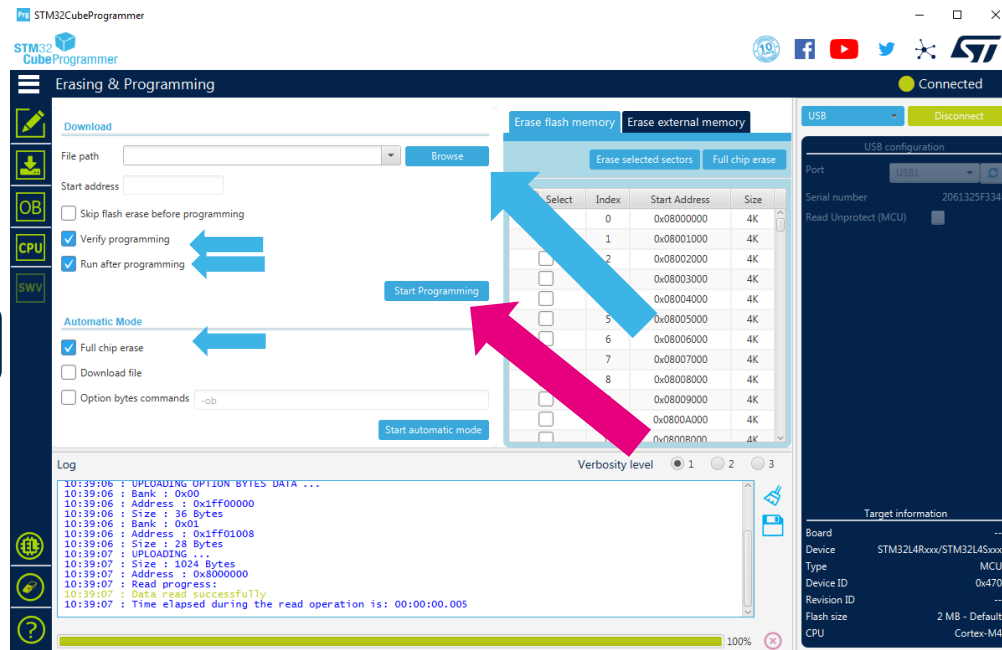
STM32CubeProgrammer

STM32 CubeProgrammer

10

Erasing & Programming

Connected

OB
CPU
SWV

Download

File path

Browse

Start address

Skip flash erase before programming

Verify programming

Run after programming

Start Programming

Automatic Mode

Full chip erase

Download file

Option bytes commands

-ob

Start automatic mode

Erase flash memory

Erase external memory

Erase selected sectors

Full chip erase

| Select | Index | Start Address | Size |
|---|---|---|---|
| | 0 | 0x08000000 | 4K |
| | 1 | 0x08001000 | 4K |
| | 2 | 0x08002000 | 4K |
| | | 0x08003000 | 4K |
| | | 0x08004000 | 4K |
| | 5 | 0x08005000 | 4K |
| | 6 | 0x08006000 | 4K |
| | 7 | 0x08007000 | 4K |
| | 8 | 0x08008000 | 4K |
| | | 0x08009000 | 4K |
| | | 0x0800A000 | 4K |
| | | 0x0800B000 | 4K |

USB

Disconnect

USB configuration

Port

USB1

Serial number

2061325F334

Read Unprotect (MCU)

Log

Verbosity level

1

2

3

10:39:06 : UPLOADING OPTION BYTES DATA ...
10:39:06 : Bank : 0x00
10:39:06 : Address : 0x1ff00000
10:39:06 : Size : 36 Bytes
10:39:06 : Bank : 0x01
10:39:06 : Address : 0x1ff01008
10:39:06 : Size : 28 Bytes
10:39:07 : UPLOADING ...
10:39:07 : Size : 1024 Bytes
10:39:07 : Address : 0x8000000
10:39:07 : Read progress:
10:39:07 : Data read successfully
10:39:07 : Time elapsed during the read operation is: 00:00:00.005

100%

Target information

Board --
Device STM32L4Rxxx/STM32L4Sxxx
Type MCU
Device ID 0x470
Revision ID --
Flash size 2 MB - Default
CPU Cortex-M4